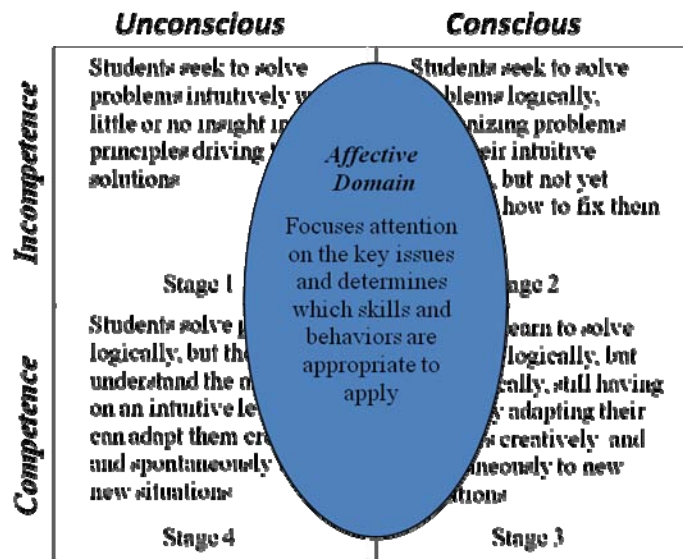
Unconscious

Conscious

Incompetence

Competence

Students seek to solve problems intuitively w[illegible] little or no insight i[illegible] principles driving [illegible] solutions

Students seek to solve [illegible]blems logically, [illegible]nizing problems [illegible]eir intuitive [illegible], but not yet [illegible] how to fix them

Affective Domain

Focuses attention on the key issues and determines which skills and behaviors are appropriate to apply

Stage 1

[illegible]age 2

Students solve p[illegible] logically, but the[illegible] understand the m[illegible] on an intuitive le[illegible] can adapt them cr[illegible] and spontaneously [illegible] new situations

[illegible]earn to solve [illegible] logically, but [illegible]ally, still having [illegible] adapting their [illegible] creatively and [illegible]aneously to new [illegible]ations

Stage 4

Stage 3